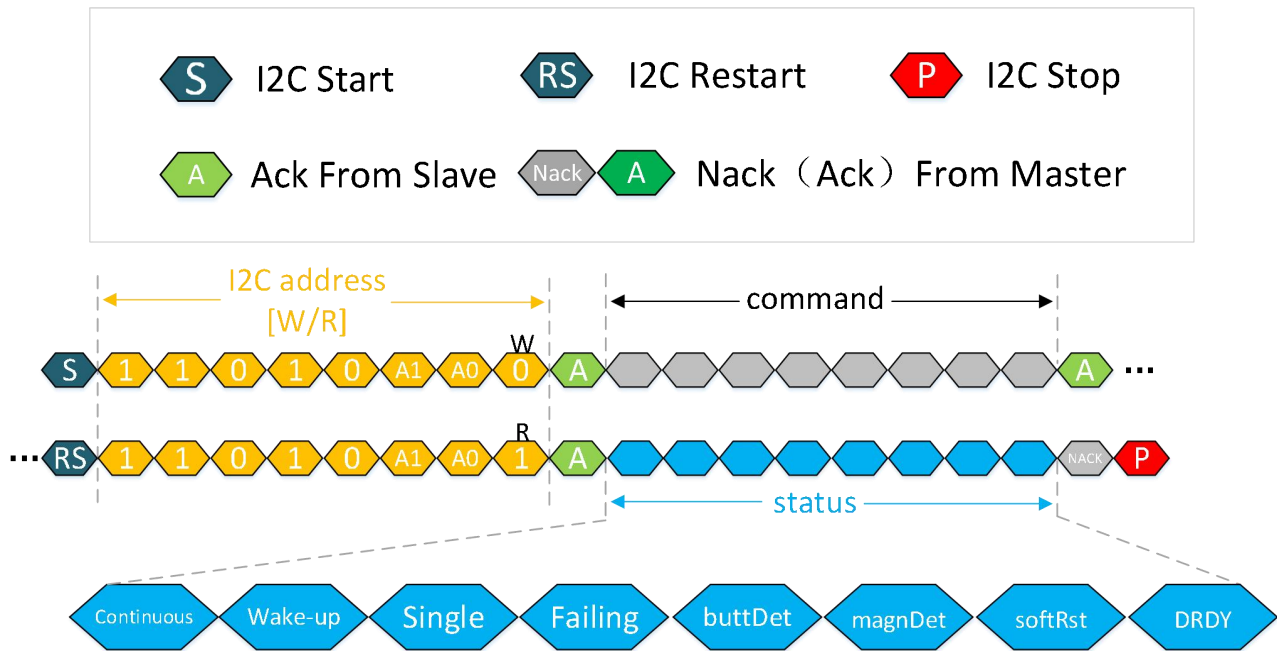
S I2C Start
RS I2C Restart
P I2C Stop
A Ack From Slave
Nack A Nack（Ack）From Master

I2C address [W/R]
command

S 1 1 0 1 0 A1 A0 W 0 A A ···

··· RS 1 1 0 1 0 A1 A0 R 1 A NACK P

status

Continuous Wake-up Single Failing buttDet magnDet softRst DRDY